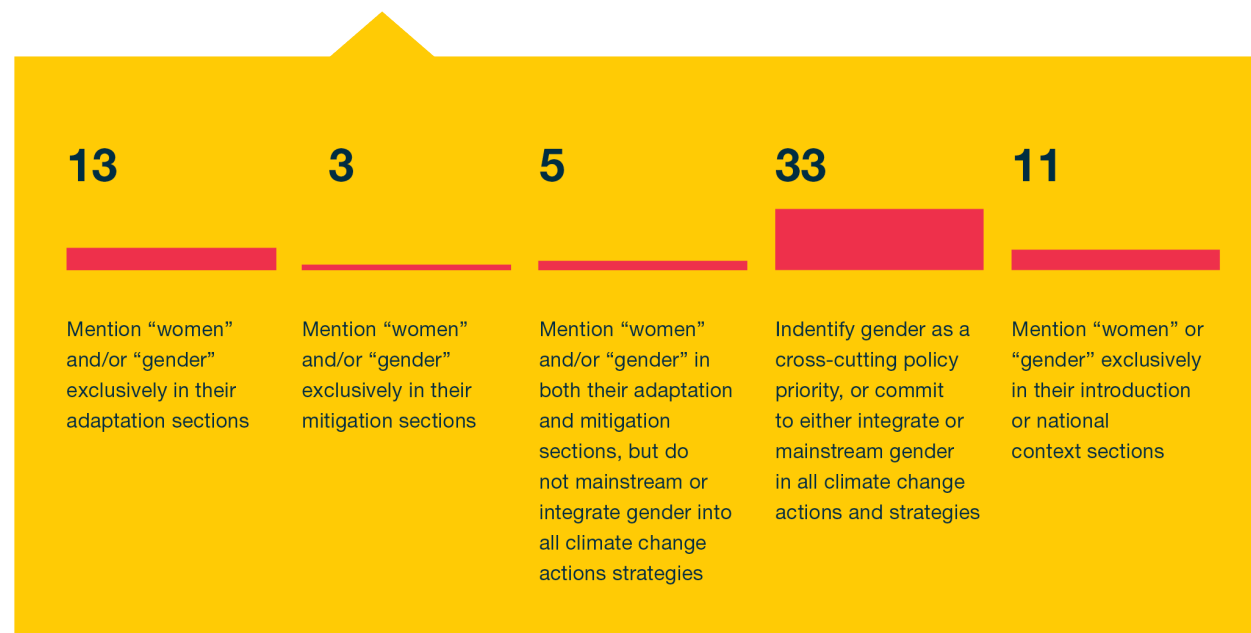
13

Mention “women” and/or “gender” exclusively in their adaptation sections

3

Mention “women” and/or “gender” exclusively in their mitigation sections

5

Mention “women” and/or “gender” in both their adaptation and mitigation sections, but do not mainstream or integrate gender into all climate change actions strategies

33

Indentify gender as a cross-cutting policy priority, or commit to either integrate or mainstream gender in all climate change actions and strategies

11

Mention “women” or “gender” exclusively in their introduction or national context sections